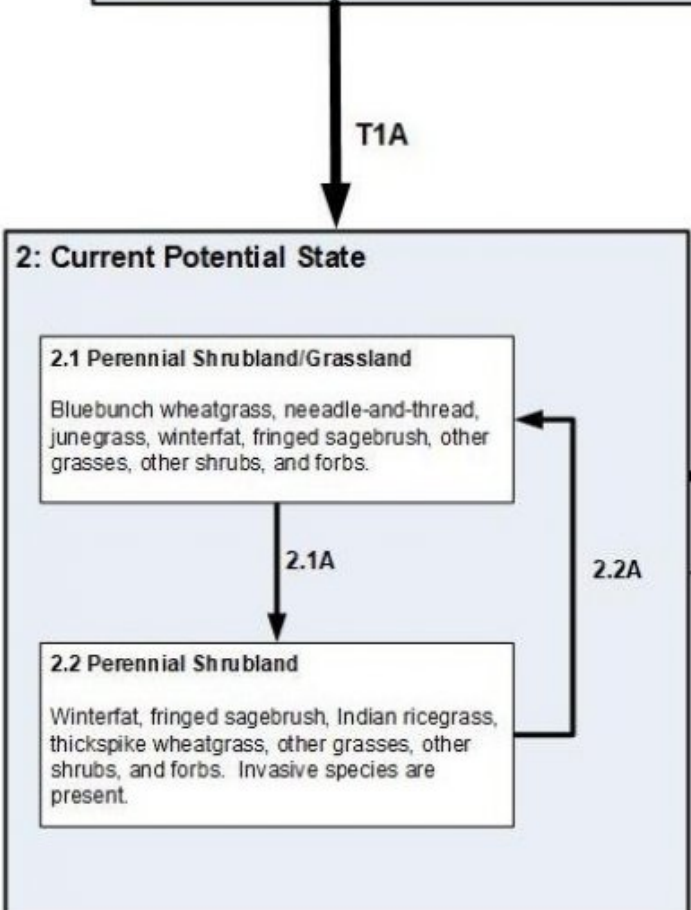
T1A

2: Current Potential State

2.1 Perennial Shrubland/Grassland

Bluebunch wheatgrass, neeadle-and-thread, junegrass, winterfat, fringed sagebrush, other grasses, other shrubs, and forbs.

2.1A

2.2A

2.2 Perennial Shrubland

Winterfat, fringed sagebrush, Indian ricegrass, thickspike wheatgrass, other grasses, other shrubs, and forbs. Invasive species are present.